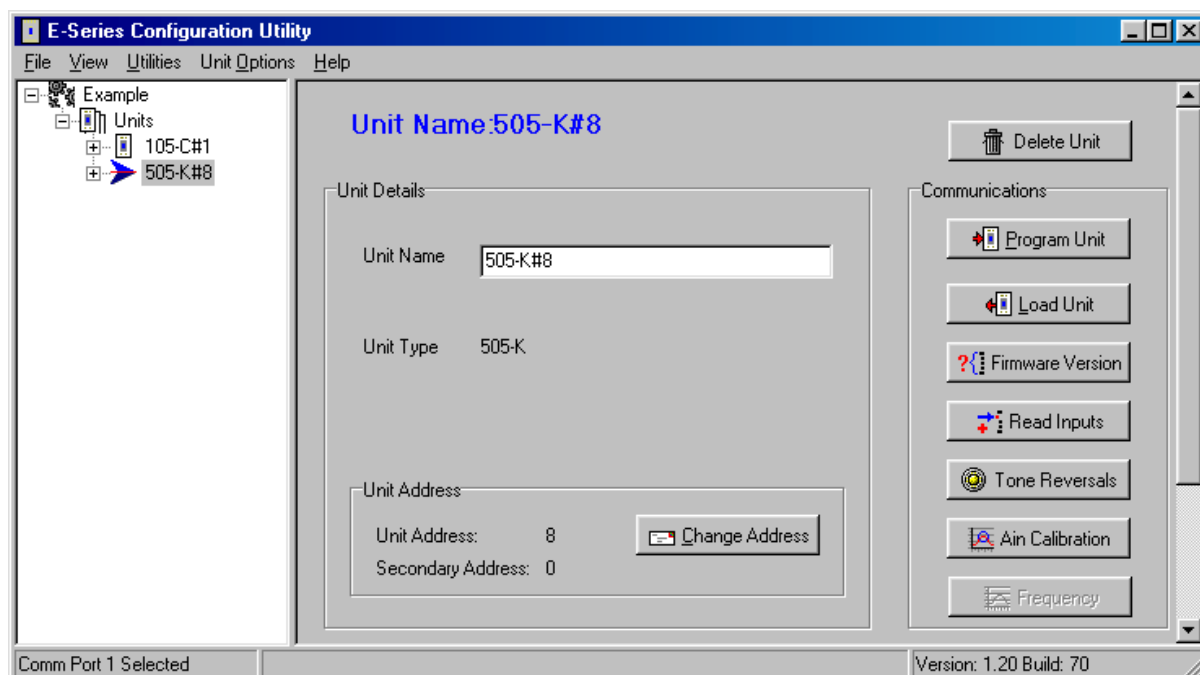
E-Series Configuration Utility

File View Utilities Unit Options Help

Example
Units
105-C#1
505-K#8

Unit Name:505-K#8

Delete Unit

Unit Details

Unit Name 505-K#8

Unit Type 505-K

Unit Address

Unit Address: 8

Secondary Address: 0

Change Address

Communications

Program Unit

Load Unit

Firmware Version

Read Inputs

Tone Reversals

Ain Calibration

Frequency

Comm Port 1 Selected

Version: 1.20 Build: 70